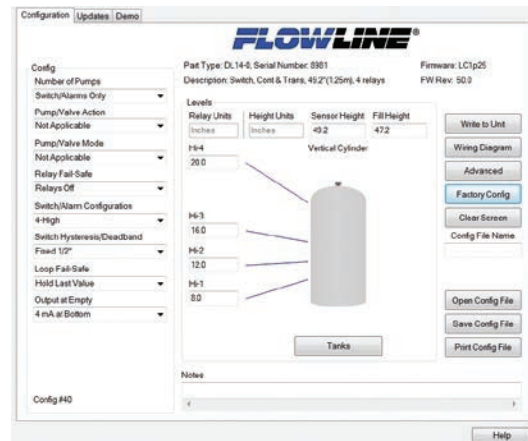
Configuration | Updates | Demo

FLOWLINE®

Config

Number of Pumps
Switch/Alarms Only

Pump/Valve Action
Not Applicable

Pump/Valve Mode
Not Applicable

Relay Fail-Safe
Relays Off

Switch/Alarm Configuration
4-High

Switch Hysteresis/Deadband
Fixed 1/2"

Loop Fail-Safe
Hold Last Value

Output at Empty
4 mA at Bottom

Config #40

Part Type: DL14-0, Serial Number: 8981
Description: Switch, Cont & Trans, 49.2"(1.25m), 4 relays

Firmware: LC1p25
FW Rev: 50.0

Levels

Relay Units
Inches

Height Units
Inches

Sensor Height
49.2

Fill Height
47.2

Vertical Cylinder

Hi-4
20.0

Hi-3
16.0

Hi-2
12.0

Hi-1
8.0

Tanks

Write to Unit
Wiring Diagram
Advanced
Factory Config
Clear Screen
Config File Name

Open Config File
Save Config File
Print Config File

Notes

Help